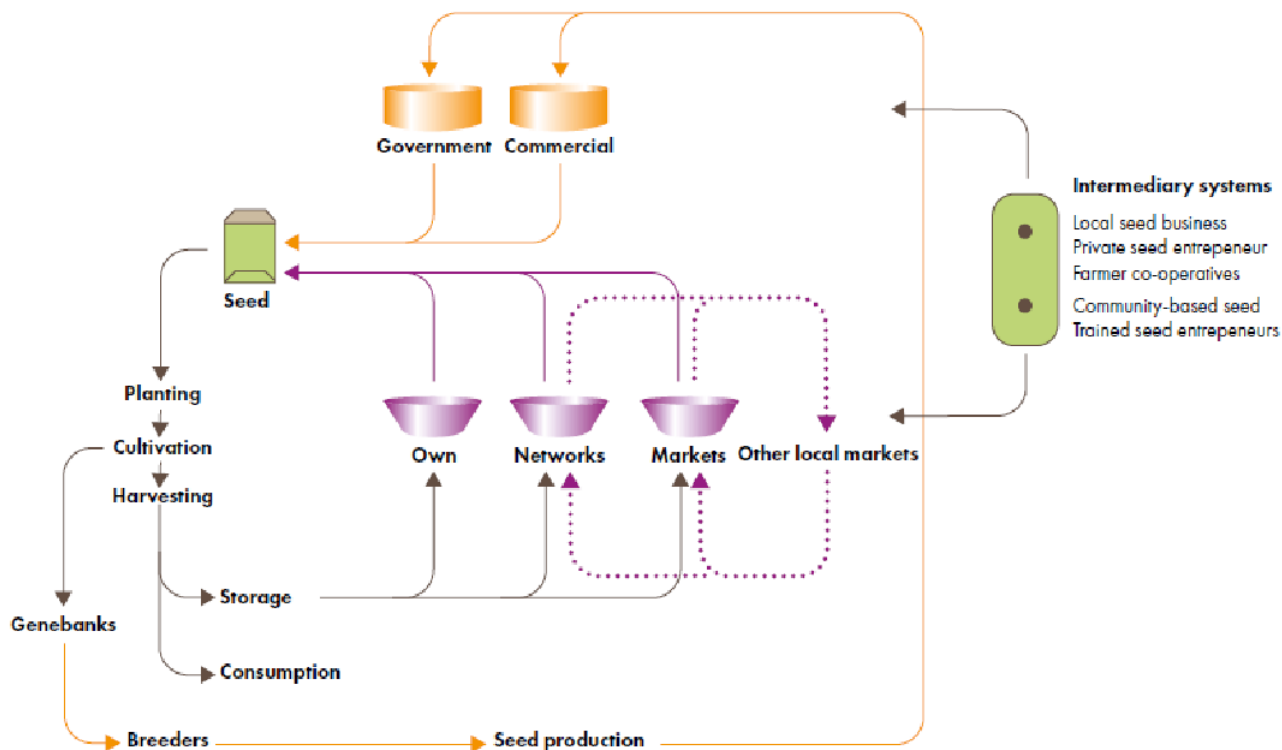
Government
Commercial

Intermediary systems
Local seed business
Private seed entrepeneur
Farmer co-operatives
Community-based seed
Trained seed entrepeneurs

Seed

Planting
Cultivation
Harvesting

Own
Networks
Markets
Other local markets

Storage
Consumption
Genebanks
Breeders
Seed production